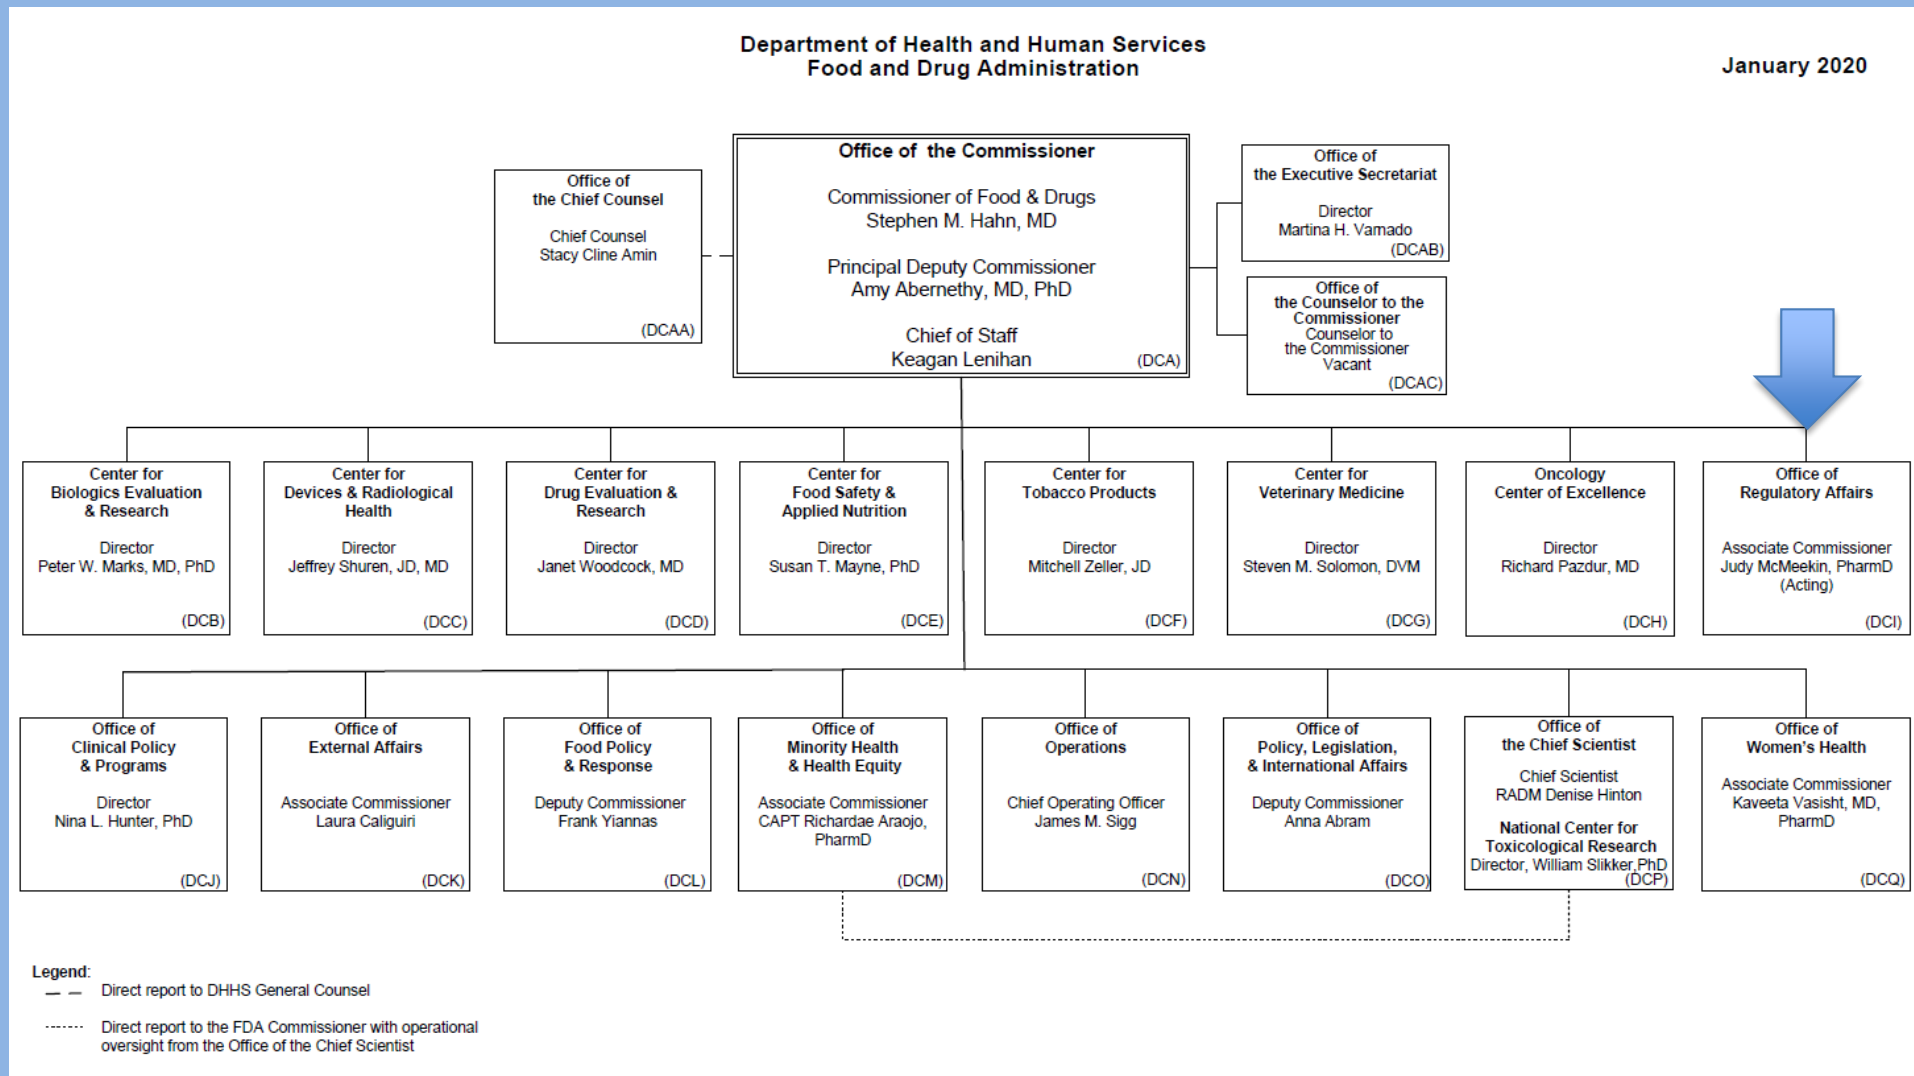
Department of Health and Human Services
Food and Drug Administration

January 2020

Office of the Chief Counsel

Chief Counsel
Stacy Cline Amin

(DCAA)

Office of the Commissioner

Commissioner of Food & Drugs
Stephen M. Hahn, MD

Principal Deputy Commissioner
Amy Abernethy, MD, PhD

Chief of Staff
Keagan Lenihan

(DCA)

Office of the Executive Secretariat

Director
Martina H. Varnado

(DCAB)

Office of the Counselor to the Commissioner
Counselor to the Commissioner
Vacant

(DCAC)

Center for Biologics Evaluation & Research

Director
Peter W. Marks, MD, PhD

(DCB)

Center for Devices & Radiological Health

Director
Jeffrey Shuren, JD, MD

(DCC)

Center for Drug Evaluation & Research

Director
Janet Woodcock, MD

(DCD)

Center for Food Safety & Applied Nutrition

Director
Susan T. Mayne, PhD

(DCE)

Center for Tobacco Products

Director
Mitchell Zeller, JD

(DCF)

Center for Veterinary Medicine

Director
Steven M. Solomon, DVM

(DCG)

Oncology Center of Excellence

Director
Richard Pazdur, MD

(DCH)

Office of Regulatory Affairs

Associate Commissioner
Judy McMeekin, PharmD
(Acting)

(DCI)

Office of Clinical Policy & Programs

Director
Nina L. Hunter, PhD

(DCJ)

Office of External Affairs

Associate Commissioner
Laura Caliguiri

(DCK)

Office of Food Policy & Response

Deputy Commissioner
Frank Yiannas

(DCL)

Office of Minority Health & Health Equity

Associate Commissioner
CAPT Richardae Araojo, PharmD

(DCM)

Office of Operations

Chief Operating Officer
James M. Sigg

(DCN)

Office of Policy, Legislation, & International Affairs

Deputy Commissioner
Anna Abram

(DCO)

Office of the Chief Scientist

Chief Scientist
RADM Denise Hinton

National Center for Toxicological Research
Director, William Slikker,PhD
(DCP)

Office of Women's Health

Associate Commissioner
Kaveeta Vasisht, MD, PharmD

(DCQ)

Legend:
Direct report to DHHS General Counsel
Direct report to the FDA Commissioner with operational oversight from the Office of the Chief Scientist